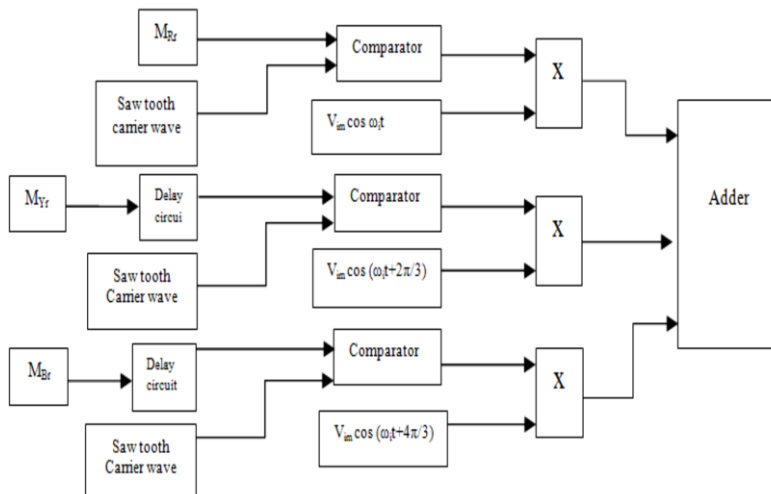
$M_{Rr}$

Comparator

X

Saw tooth carrier wave

$V_{im} \cos \omega_i t$

Adder

$M_{Yr}$

Delay circui

Comparator

X

Saw tooth Carrier wave

$V_{im} \cos (\omega_i t+2\pi/3)$

$M_{Br}$

Delay circuit

Comparator

X

Saw tooth Carrier wave

$V_{im} \cos (\omega_i t+4\pi/3)$